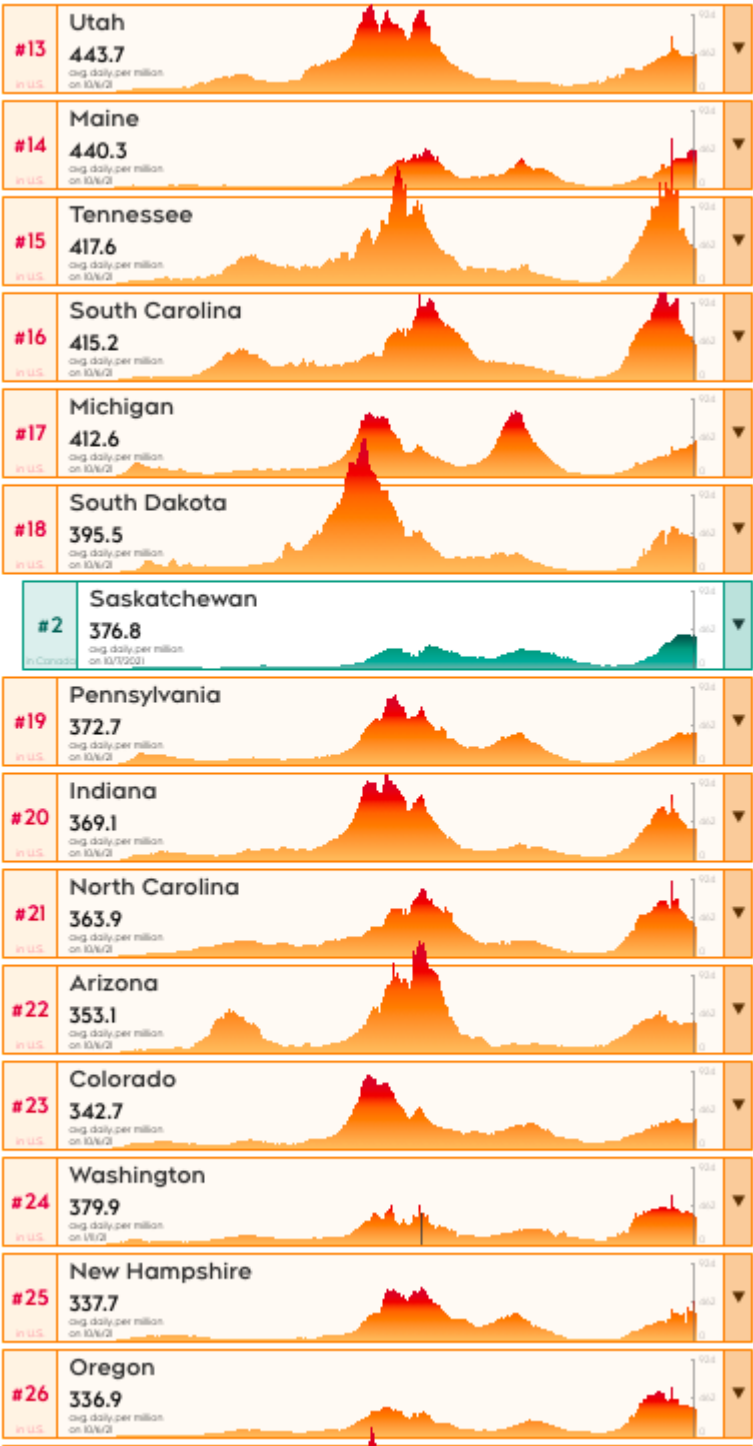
#13
in U.S.
Utah
443.7
avg. daily per million on 10/6/21
924
462
0
▼

#14
in U.S.
Maine
440.3
avg. daily per million on 10/6/21
924
462
0
▼

#15
in U.S.
Tennessee
417.6
avg. daily per million on 10/6/21
924
462
0
▼

#16
in U.S.
South Carolina
415.2
avg. daily per million on 10/6/21
924
462
0
▼

#17
in U.S.
Michigan
412.6
avg. daily per million on 10/6/21
924
462
0
▼

#18
in U.S.
South Dakota
395.5
avg. daily per million on 10/6/21
924
462
0
▼

#2
in Canada
Saskatchewan
376.8
avg. daily per million on 10/7/2021
924
462
0
▼

#19
in U.S.
Pennsylvania
372.7
avg. daily per million on 10/6/21
924
462
0
▼

#20
in U.S.
Indiana
369.1
avg. daily per million on 10/6/21
924
462
0
▼

#21
in U.S.
North Carolina
363.9
avg. daily per million on 10/6/21
924
462
0
▼

#22
in U.S.
Arizona
353.1
avg. daily per million on 10/6/21
924
462
0
▼

#23
in U.S.
Colorado
342.7
avg. daily per million on 10/6/21
924
462
0
▼

#24
in U.S.
Washington
379.9
avg. daily per million on 1/11/21
924
462
0
▼

#25
in U.S.
New Hampshire
337.7
avg. daily per million on 10/6/21
924
462
0
▼

#26
in U.S.
Oregon
336.9
avg. daily per million on 10/6/21
924
462
0
▼